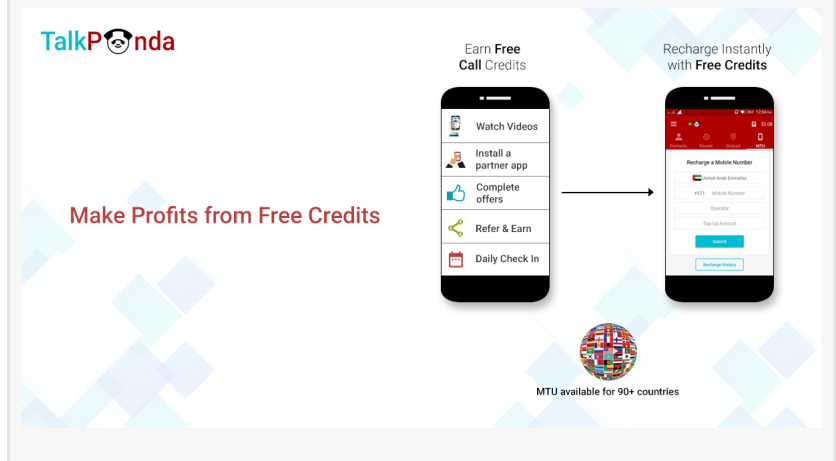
TalkP nda

Make Profits from Free Credits

Earn Free Call Credits

Watch Videos

Install a partner app

Complete offers

Refer & Earn

Daily Check In

Recharge Instantly with Free Credits

12:34

$2.09

Contacts

Recent

Dialpad

MTU

Recharge a Mobile Number

United Arab Emirates

+971

Mobile Number

Operator

Top Up Amount

Submit

Recharge History

MTU available for 90+ countries